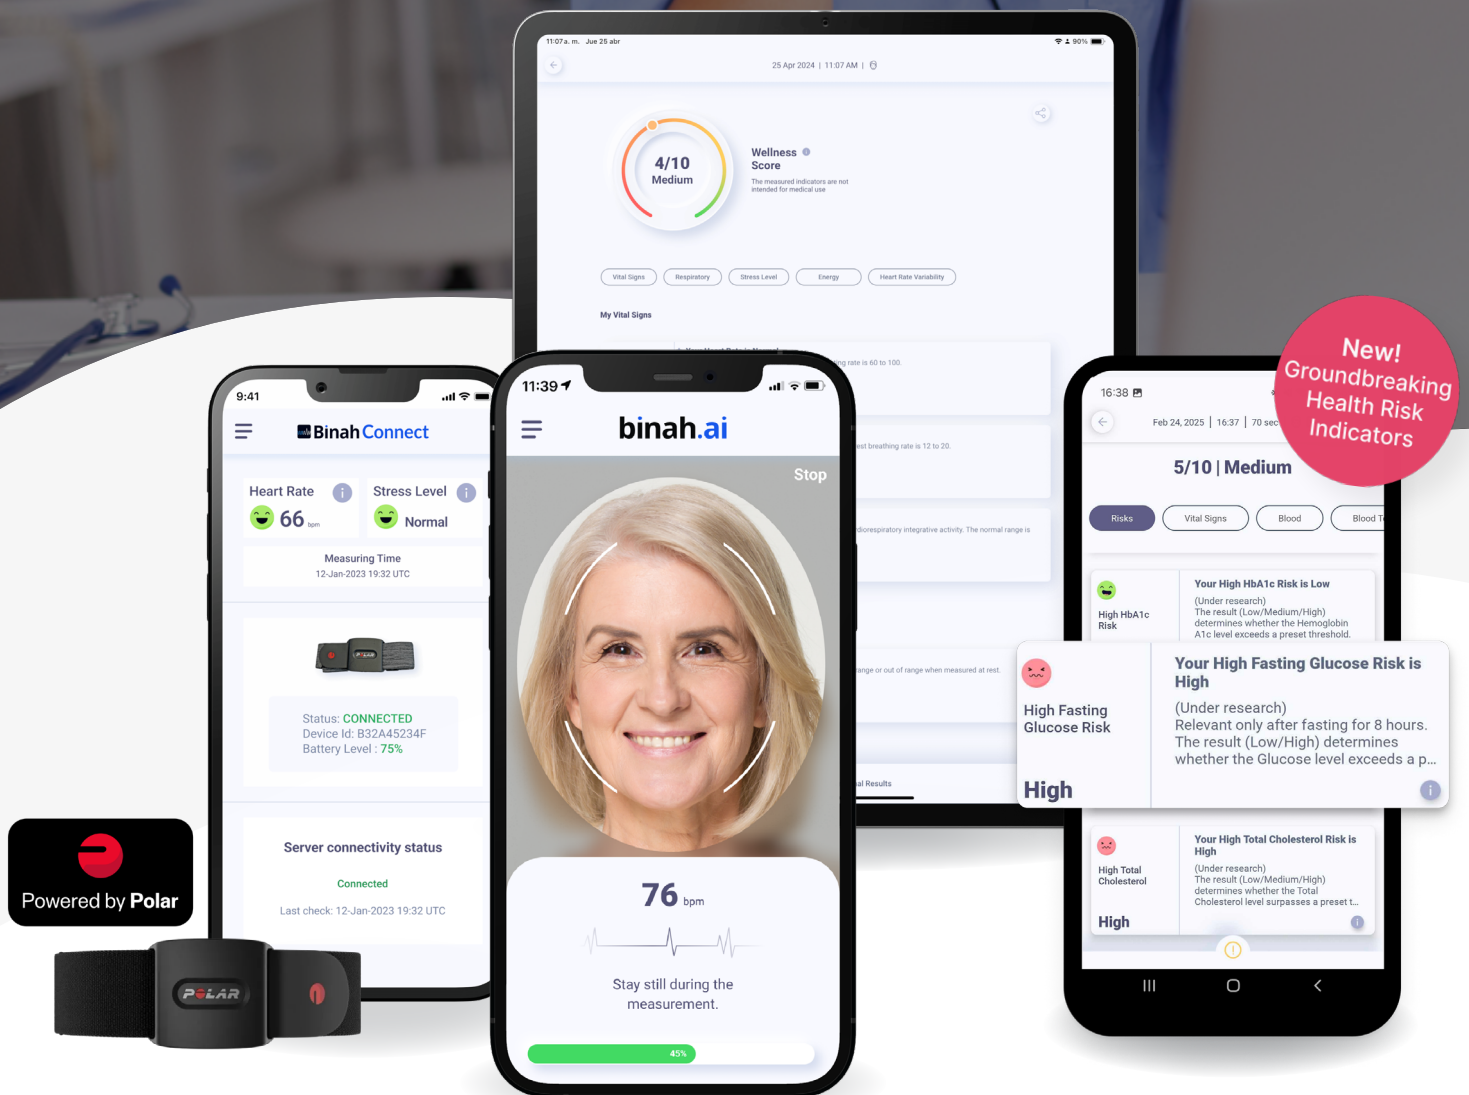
11:07 a. m. Jue 25 abr

90%

25 Apr 2024 | 11:07 AM |

4/10
Medium

Wellness Score
The measured indicators are not intended for medical use

Vital Signs
Respiratory
Stress Level
Energy
Heart Rate Variability

My Vital Signs

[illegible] rate is 60 to 100.

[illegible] breathing rate is 12 to 20.

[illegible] cardiorespiratory integrative activity. The normal range is

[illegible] range or out of range when measured at rest.

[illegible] Results

9:41

BinahConnect

Heart Rate
66 bpm

Stress Level
Normal

Measuring Time
12-Jan-2023 19:32 UTC

POLAR

Status: CONNECTED
Device Id: B32A45234F
Battery Level : 75%

Server connectivity status

Connected

Last check: 12-Jan-2023 19:32 UTC

Powered by Polar

POLAR

11:39

binah.ai

Stop

76 bpm

Stay still during the measurement.

45%

16:38

Feb 24, 2025 | 16:37 | 70 sec

5/10 | Medium

Risks
Vital Signs
Blood
Blood T

High HbA1c Risk

Your High HbA1c Risk is Low
(Under research)
The result (Low/Medium/High) determines whether the Hemoglobin A1c level exceeds a preset threshold.

High Fasting Glucose Risk

High

Your High Fasting Glucose Risk is High
(Under research)
Relevant only after fasting for 8 hours.
The result (Low/High) determines whether the Glucose level exceeds a p...

High Total Cholesterol

High

Your High Total Cholesterol Risk is High
(Under research)
The result (Low/Medium/High) determines whether the Total Cholesterol level surpasses a preset t...

New!
Groundbreaking
Health Risk
Indicators